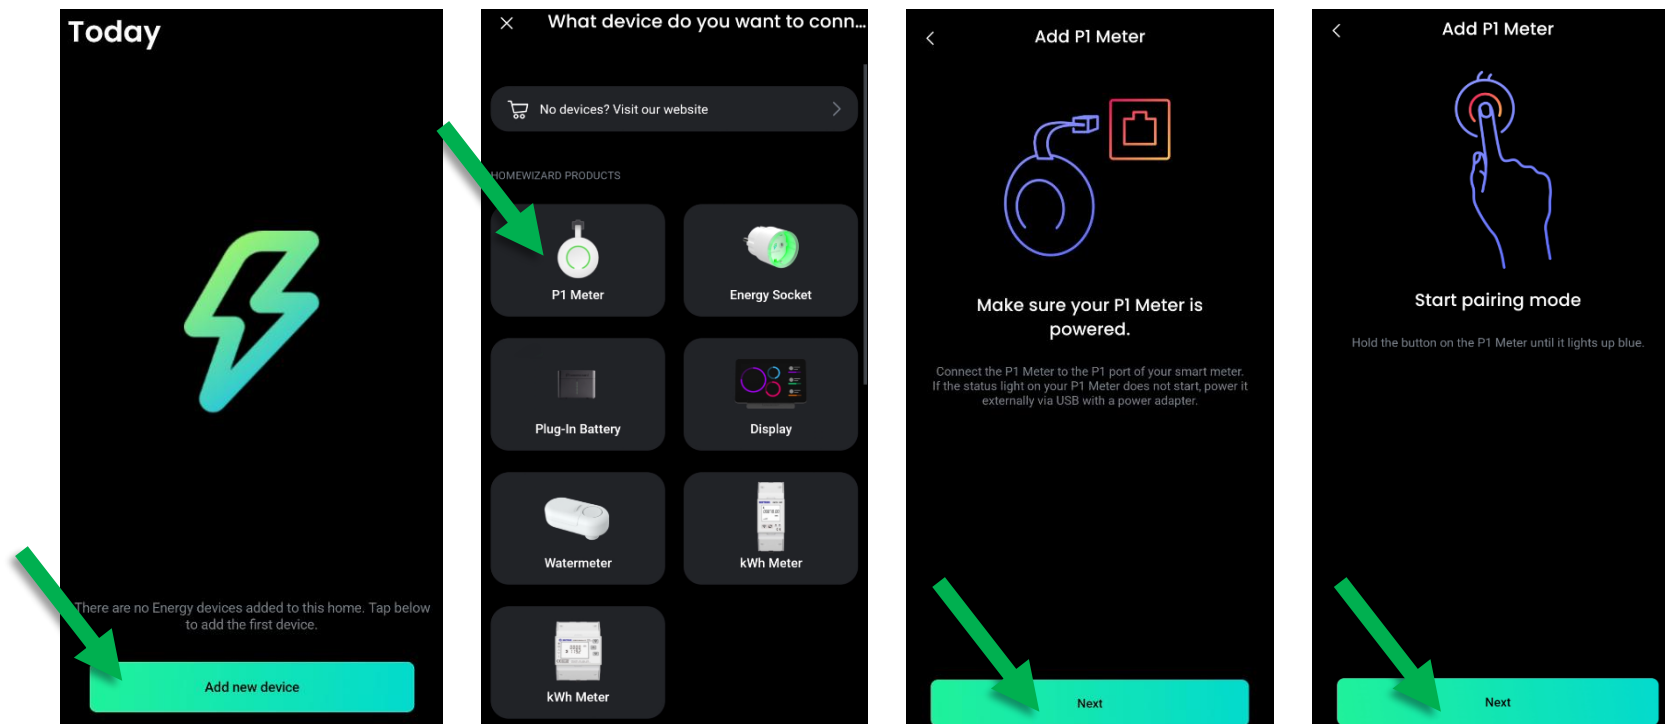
Today

There are no Energy devices added to this home. Tap below to add the first device.

Add new device

What device do you want to conn...

No devices? Visit our website

HOMEWIZARD PRODUCTS

P1 Meter

Energy Socket

Plug-In Battery

Display

Watermeter

kWh Meter

kWh Meter

Add P1 Meter

Make sure your P1 Meter is powered.

Connect the P1 Meter to the P1 port of your smart meter. If the status light on your P1 Meter does not start, power it externally via USB with a power adapter.

Next

Add P1 Meter

Start pairing mode

Hold the button on the P1 Meter until it lights up blue.

Next